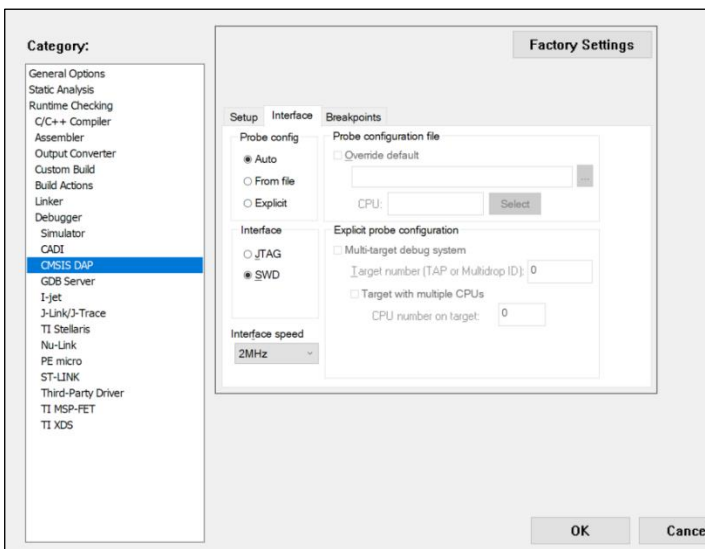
Category:

General Options
Static Analysis
Runtime Checking
C/C++ Compiler
Assembler
Output Converter
Custom Build
Build Actions
Linker
Debugger
Simulator
CADI
CMSIS DAP
GDB Server
I-jet
J-Link/J-Trace
TI Stellaris
Nu-Link
PE micro
ST-LINK
Third-Party Driver
TI MSP-FET
TI XDS

Factory Settings

Setup
Interface
Breakpoints

Probe config
Auto
From file
Explicit

Probe configuration file
Override default
...
CPU:
Select

Interface
JTAG
SWD

Explicit probe configuration
Multi-target debug system
Target number (TAP or Multidrop ID): 0
Target with multiple CPUs
CPU number on target: 0

Interface speed
2MHz

OK
Cance